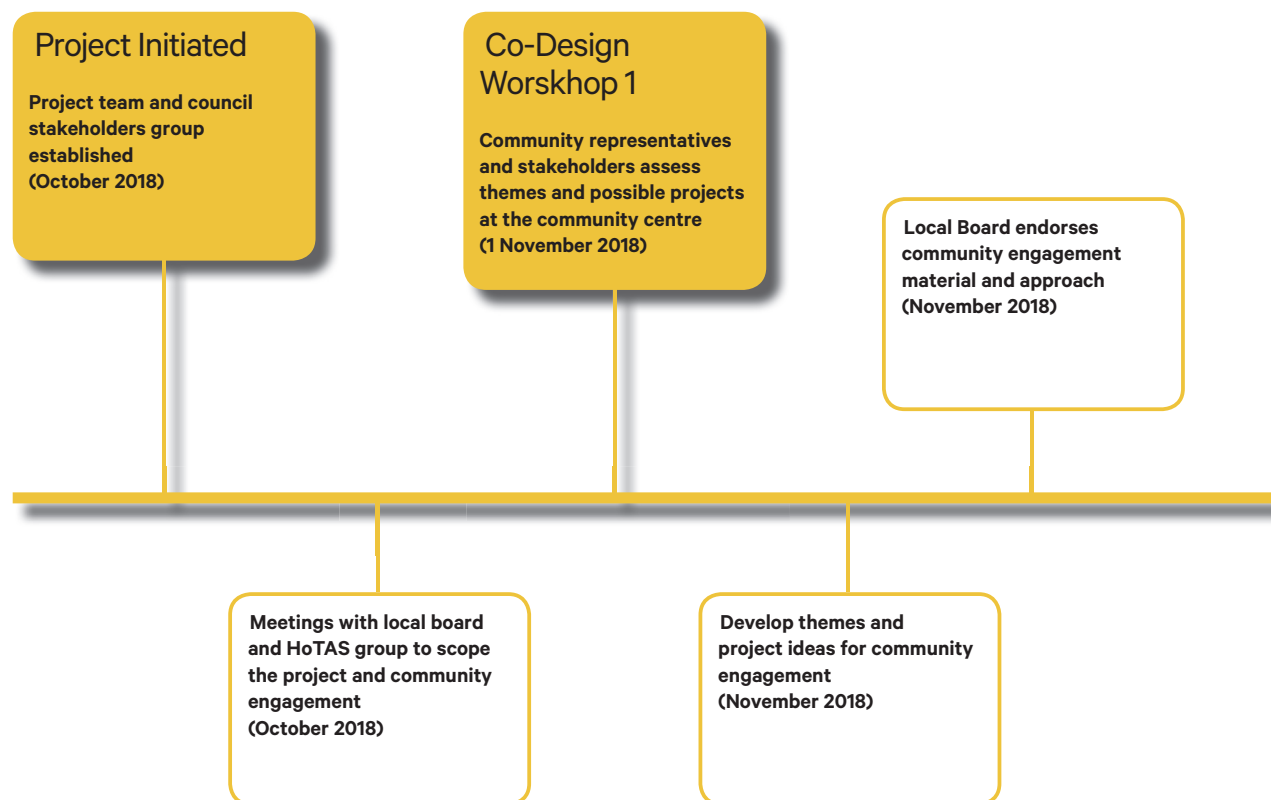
Project Initiated

Project team and council stakeholders group established
(October 2018)

Co-Design Worskhop 1

Community representatives and stakeholders assess themes and possible projects at the community centre
(1 November 2018)

Local Board endorses community engagement material and approach
(November 2018)

Meetings with local board and HoTAS group to scope the project and community engagement
(October 2018)

Develop themes and project ideas for community engagement
(November 2018)